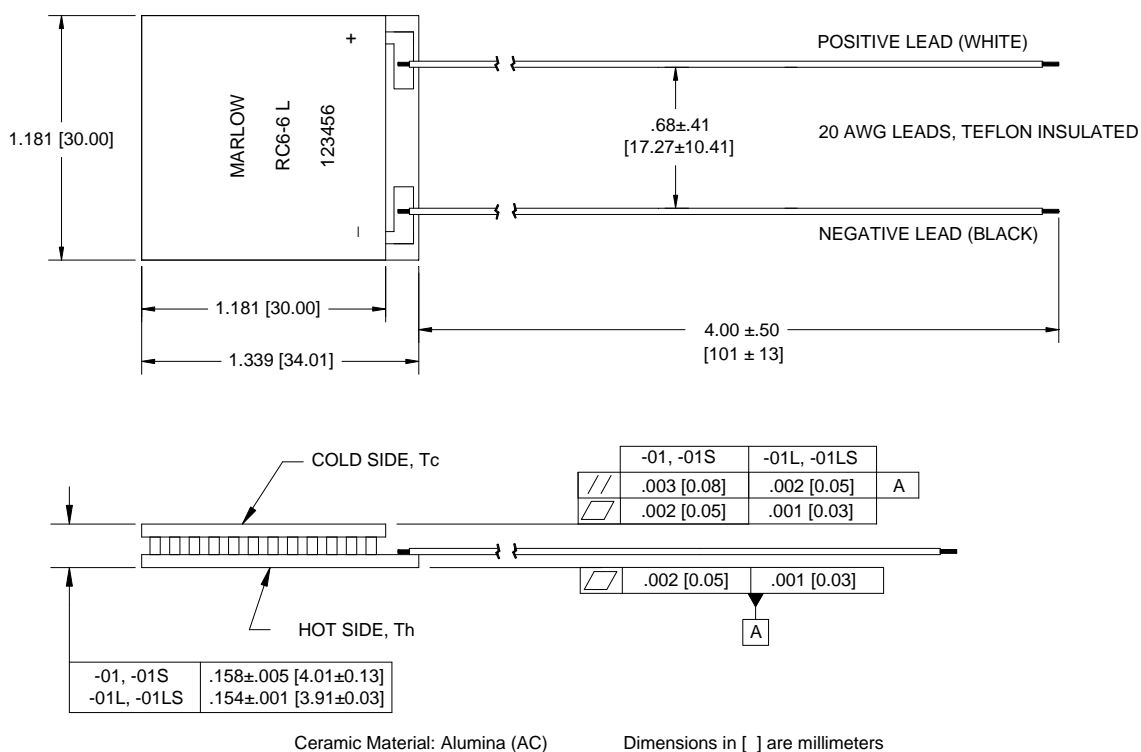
1.181 [30.00]

+

MARLOW

RC6-6 L

123456

-

POSITIVE LEAD (WHITE)

.68±.41
[17.27±10.41]

20 AWG LEADS, TEFLON INSULATED

NEGATIVE LEAD (BLACK)

1.181 [30.00]

1.339 [34.01]

4.00 ±.50
[101 ± 13]

COLD SIDE, Tc

| | -01, -01S | -01L, -01LS | |
|---|---|---|---|
| // | .003 [0.08] | .002 [0.05] | A |
| ▱ | .002 [0.05] | .001 [0.03] | |

| ▱ | .002 [0.05] | .001 [0.03] |
|---|---|---|

A

HOT SIDE, Th

| -01, -01S | .158±.005 [4.01±0.13] |
|---|---|
| -01L, -01LS | .154±.001 [3.91±0.03] |

Ceramic Material: Alumina (AC)

Dimensions in [ ] are millimeters